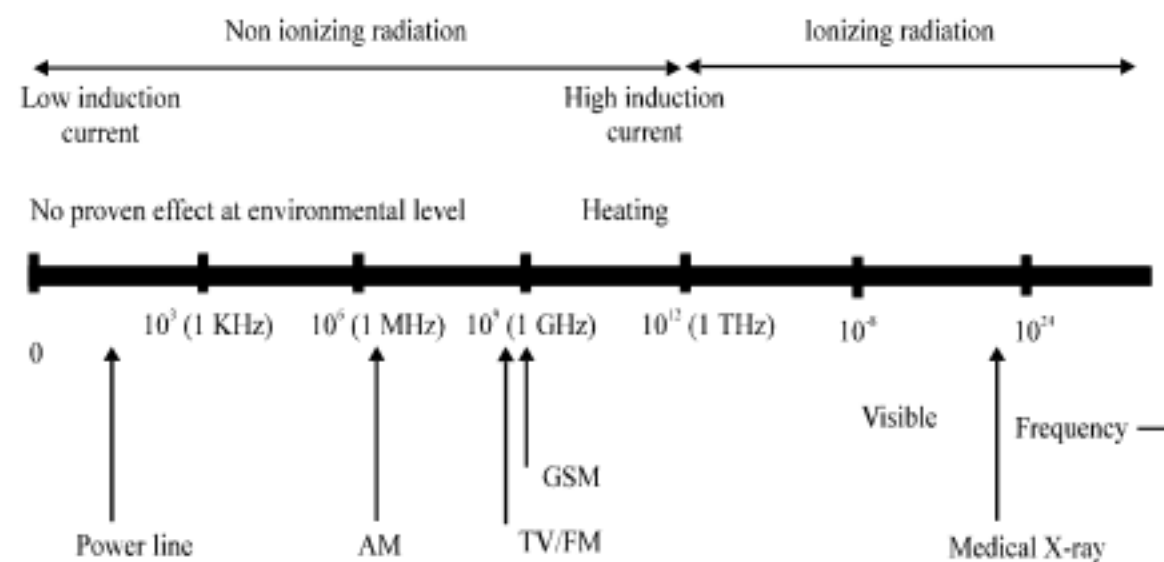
Non ionizing radiation

Ionizing radiation

Low induction current

High induction current

No proven effect at environmental level

Heating

0

$10^3$ (1 KHz)

$10^6$ (1 MHz)

$10^9$ (1 GHz)

$10^{12}$ (1 THz)

$10^{-8}$

$10^{24}$

Power line

AM

TV/FM

GSM

Visible

Frequency

Medical X-ray